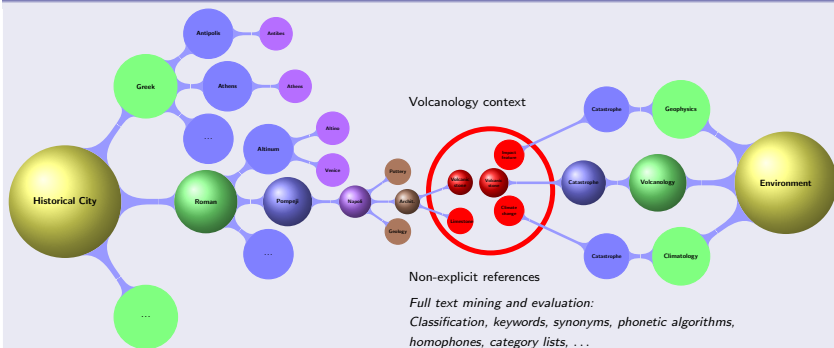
Antipolis
Antibes
Greek
Athens
Athena
...
Altinum
Altino
Venice
Historical City
Roman
Pompeji
Napoli
Pottery
Ancient
Geology
...
...
Volcanology context
Impact Science
Volcanic Eruption
Volcanic Crater
Lava Flow
Climate Change
Catastrophe
Geophysics
Catastrophe
Volcanology
Environment
Catastrophe
Climatology
Non-explicit references
Full text mining and evaluation:
Classification, keywords, synonyms, phonetic algorithms, homophones, category lists, . . .